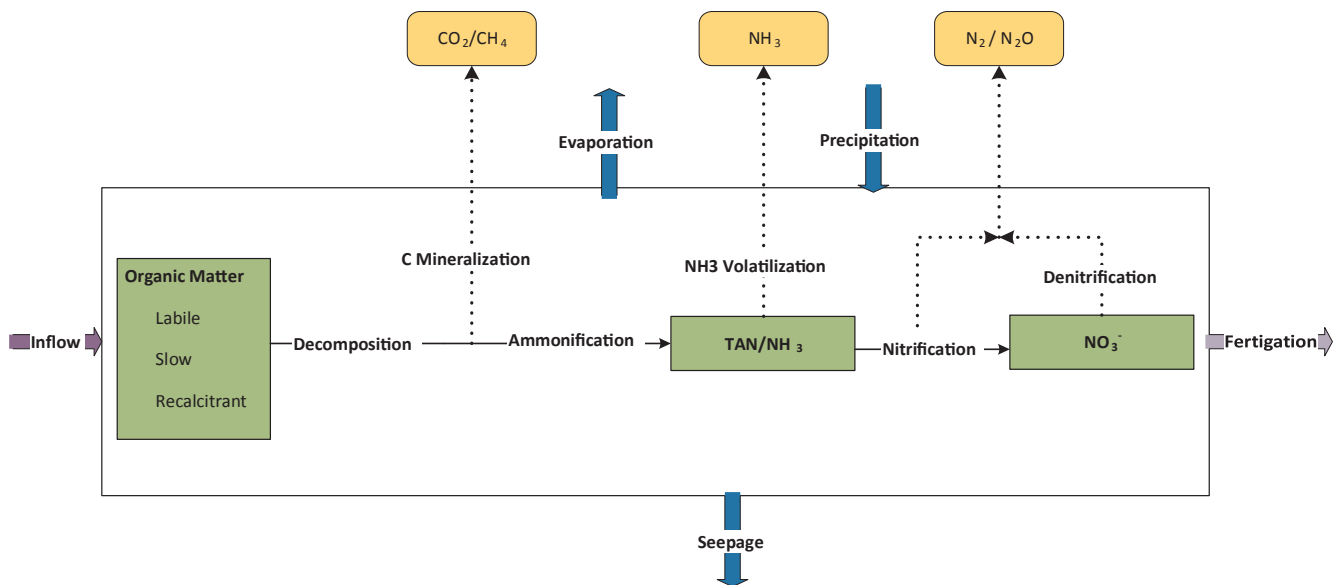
$CO_2/CH_4$

$NH_3$

$N_2$ / $N_2O$

Evaporation

Precipitation

C Mineralization

NH3 Volatilization

Denitrification

Organic Matter

Labile

Slow

Recalcitrant

Inflow

Decomposition

Ammonification

TAN/$NH_3$

Nitrification

$NO_3^-$

Fertigation

Seepage